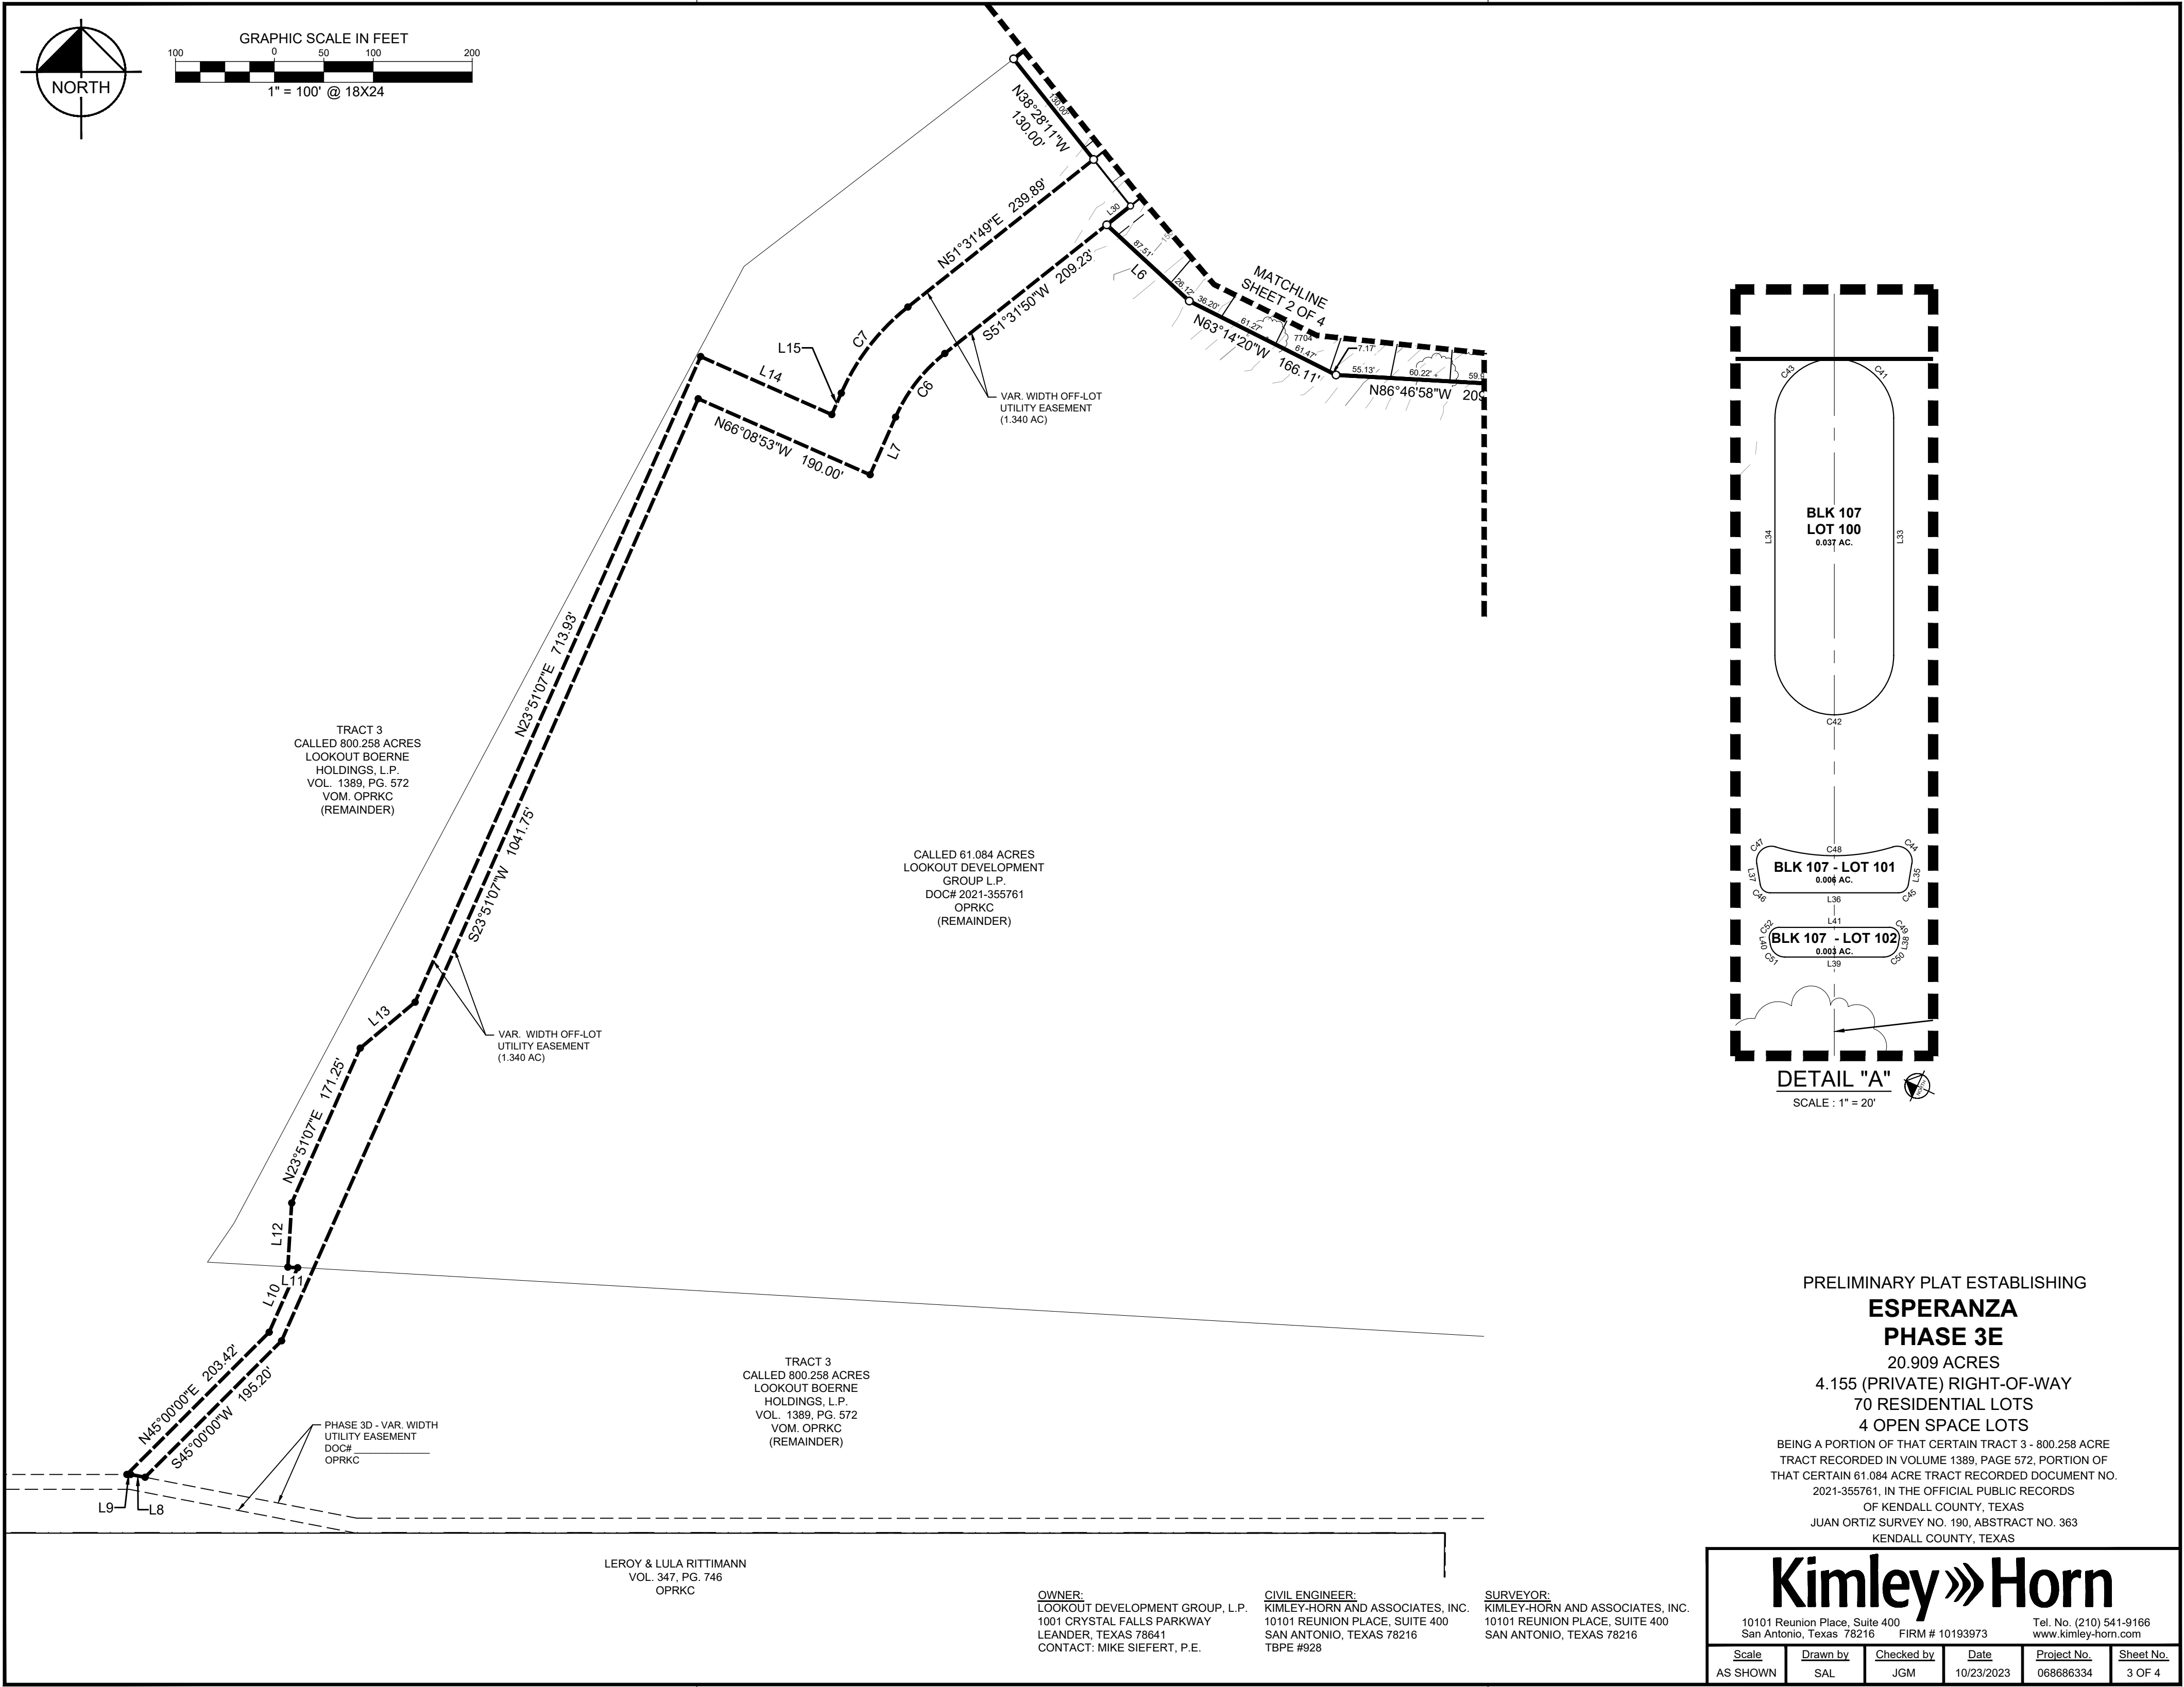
NORTH

GRAPHIC SCALE IN FEET
100 0 50 100 200
1" = 100' @ 18X24

N38°28'11"W 130.00'
130.00'
N51°31'49"E 239.89'
L30
S51°31'50"W 209.23'
L6
87.51'
26.12'
36.20'
61.27'
77.04'
61.47'
N63°14'20"W 166.11'
7.17'
55.13'
60.22'
59.5
N86°46'58"W 209
MATCHLINE
SHEET 2 OF 4
L15
C7
L14
C6
L7
N66°08'53"W 190.00'
VAR. WIDTH OFF-LOT UTILITY EASEMENT (1.340 AC)

N23°51'07"E 713.93'
S23°51'07"W 1041.75'

TRACT 3
CALLED 800.258 ACRES
LOOKOUT BOERNE HOLDINGS, L.P.
VOL. 1389, PG. 572
VOM. OPRKC
(REMAINDER)

CALLED 61.084 ACRES
LOOKOUT DEVELOPMENT GROUP L.P.
DOC# 2021-355761
OPRKC
(REMAINDER)

L13
VAR. WIDTH OFF-LOT UTILITY EASEMENT (1.340 AC)
N23°51'07"E 171.25'
L12
L11
L10
N45°00'00"E 203.42'
S45°00'00"W 195.20'

TRACT 3
CALLED 800.258 ACRES
LOOKOUT BOERNE HOLDINGS, L.P.
VOL. 1389, PG. 572
VOM. OPRKC
(REMAINDER)

PHASE 3D - VAR. WIDTH UTILITY EASEMENT
DOC#
OPRKC
L9
L8

LEROY & LULA RITTIMANN
VOL. 347, PG. 746
OPRKC

C43
C41
BLK 107
LOT 100
0.037 AC.
L34
L33
C42
C47
C48
C44
BLK 107 - LOT 101
0.006 AC.
L37
L35
C46
C45
L36
L41
C52
C49
L40
BLK 107 - LOT 102
0.003 AC.
L38
C51
C50
L39
DETAIL "A"
SCALE : 1" = 20'

PRELIMINARY PLAT ESTABLISHING
ESPERANZA
PHASE 3E
20.909 ACRES
4.155 (PRIVATE) RIGHT-OF-WAY
70 RESIDENTIAL LOTS
4 OPEN SPACE LOTS
BEING A PORTION OF THAT CERTAIN TRACT 3 - 800.258 ACRE TRACT RECORDED IN VOLUME 1389, PAGE 572, PORTION OF THAT CERTAIN 61.084 ACRE TRACT RECORDED DOCUMENT NO. 2021-355761, IN THE OFFICIAL PUBLIC RECORDS OF KENDALL COUNTY, TEXAS
JUAN ORTIZ SURVEY NO. 190, ABSTRACT NO. 363
KENDALL COUNTY, TEXAS

OWNER:
LOOKOUT DEVELOPMENT GROUP, L.P.
1001 CRYSTAL FALLS PARKWAY
LEANDER, TEXAS 78641
CONTACT: MIKE SIEFERT, P.E.

CIVIL ENGINEER:
KIMLEY-HORN AND ASSOCIATES, INC.
10101 REUNION PLACE, SUITE 400
SAN ANTONIO, TEXAS 78216
TBPE #928

SURVEYOR:
KIMLEY-HORN AND ASSOCIATES, INC.
10101 REUNION PLACE, SUITE 400
SAN ANTONIO, TEXAS 78216

Kimley»Horn
10101 Reunion Place, Suite 400
San Antonio, Texas 78216 FIRM # 10193973
Tel. No. (210) 541-9166
www.kimley-horn.com

| Scale | Drawn by | Checked by | Date | Project No. | Sheet No. |
|---|---|---|---|---|---|
| AS SHOWN | SAL | JGM | 10/23/2023 | 068686334 | 3 OF 4 |